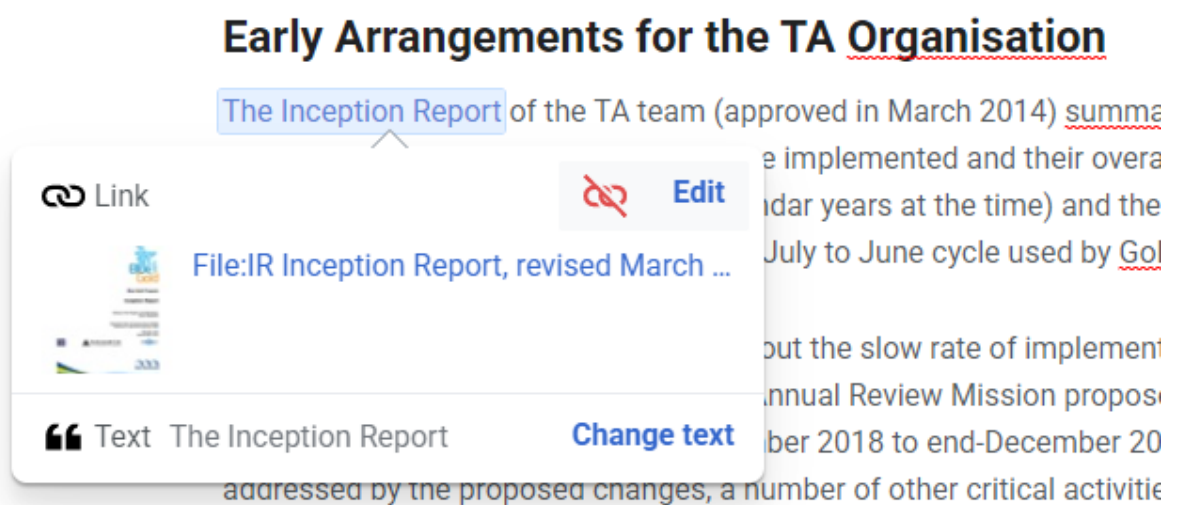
Early Arrangements for the TA Organisation

The Inception Report of the TA team (approved in March 2014) summa

e implemented and their overa

ndar years at the time) and the

July to June cycle used by Go

out the slow rate of implement

nnual Review Mission propos

ber 2018 to end-December 20

addressed by the proposed changes, a number of other critical activitie

Link

Edit

File:IR Inception Report, revised March ...

Text The Inception Report

Change text